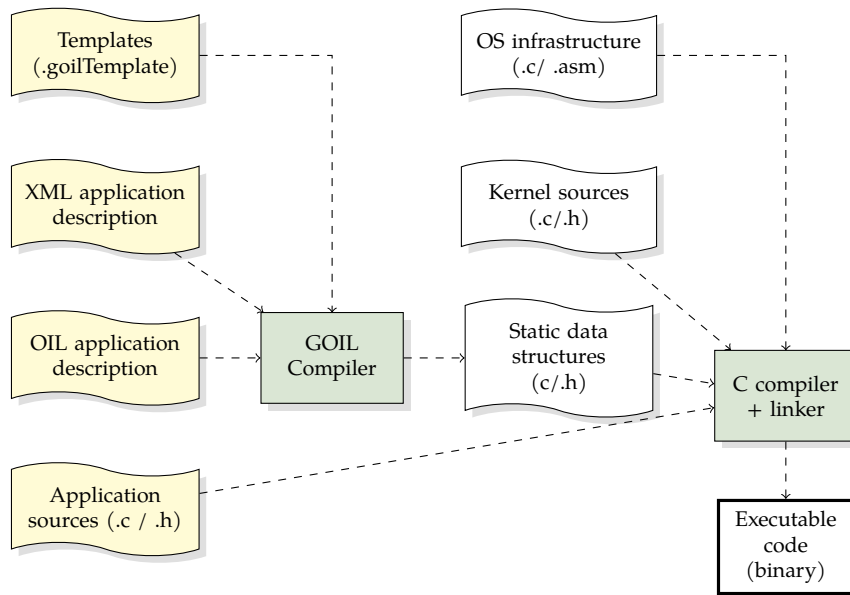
Templates (.goilTemplate)

OS infrastructure (.c/ .asm)

XML application description

Kernel sources (.c/.h)

OIL application description

GOIL Compiler

Static data structures (c/.h)

C compiler + linker

Application sources (.c / .h)

Executable code (binary)